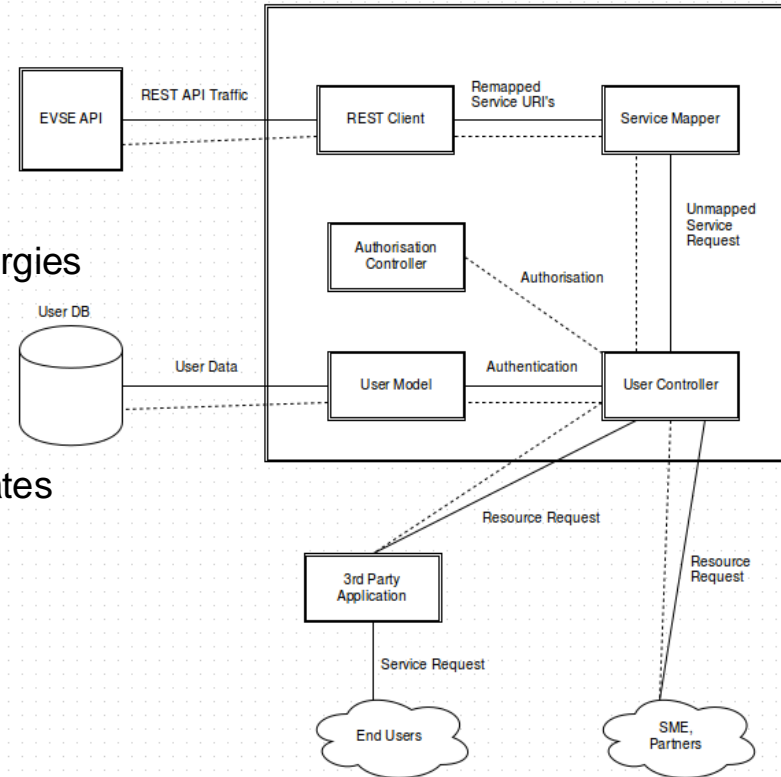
EVSE API

REST API Traffic

REST Client

Remapped Service URI's

Service Mapper

rgies

Authorisation Controller

Unmapped Service Request

Authorisation

User DB

User Data

User Model

Authentication

User Controller

tes

Resource Request

3rd Party Application

Resource Request

Service Request

End Users

SME, Partners